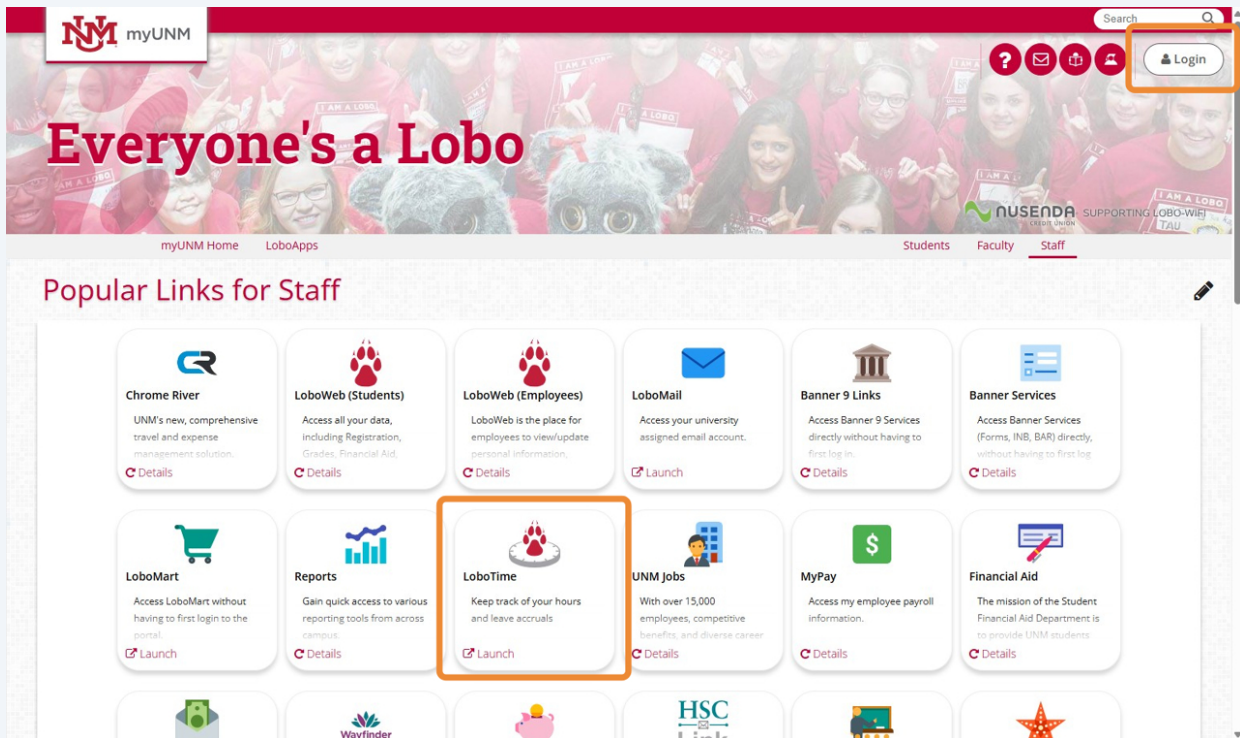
UNM myUNM

Search

Login

Everyone's a Lobo

NUSENDA CREDIT UNION SUPPORTING LOBO-WIFI

myUNM Home LoboApps

Students Faculty Staff

Popular Links for Staff

Chrome River
UNM's new, comprehensive travel and expense management solution.
Details

LoboWeb (Students)
Access all your data, including Registration, Grades, Financial Aid,
Details

LoboWeb (Employees)
LoboWeb is the place for employees to view/update personal information,
Details

LoboMail
Access your university assigned email account.
Launch

Banner 9 Links
Access Banner 9 Services directly without having to first log in.
Details

Banner Services
Access Banner Services (Forms, INB, BAR) directly, without having to first log
Details

LoboMart
Access LoboMart without having to first login to the portal.
Launch

Reports
Gain quick access to various reporting tools from across campus.
Details

LoboTime
Keep track of your hours and leave accruals
Launch

UNM Jobs
With over 15,000 employees, competitive benefits, and diverse career
Details

MyPay
Access my employee payroll information.
Details

Financial Aid
The mission of the Student Financial Aid Department is to provide UNM students
Details

Wayfinder

HSC Link